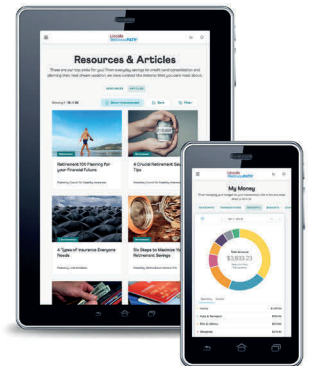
Resources & Articles

Retirement 101: Planning for your Financial Future

A Crucial Retirement Savings Tips

4 Types of Insurance Everyone Needs

Six Steps to Maximize Your Retirement Savings

My Money

$3,933.23